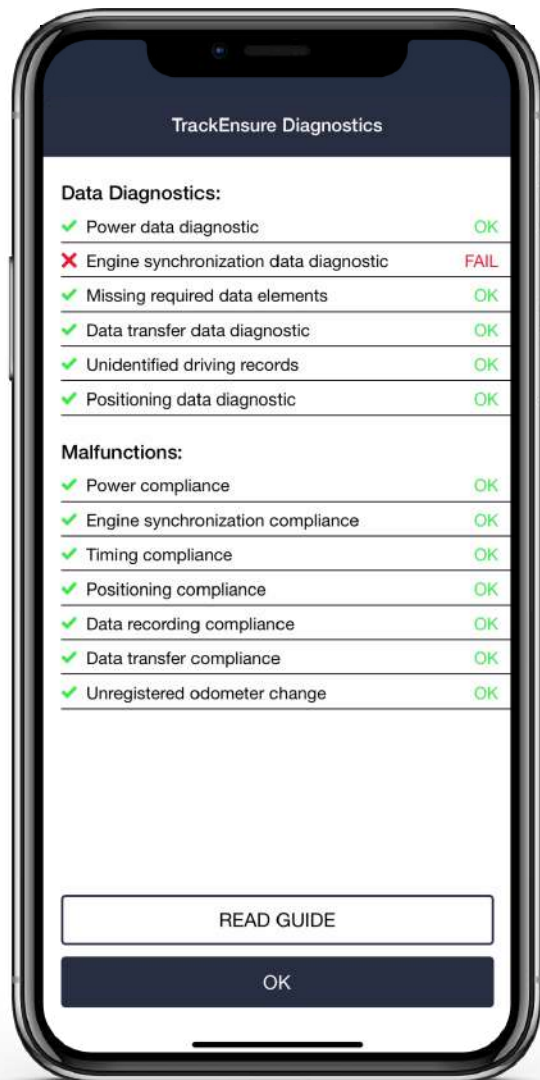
TrackEnsure Diagnostics

Data Diagnostics:

✔ Power data diagnostic OK
✘ Engine synchronization data diagnostic FAIL
✔ Missing required data elements OK
✔ Data transfer data diagnostic OK
✔ Unidentified driving records OK
✔ Positioning data diagnostic OK

Malfunctions:

✔ Power compliance OK
✔ Engine synchronization compliance OK
✔ Timing compliance OK
✔ Positioning compliance OK
✔ Data recording compliance OK
✔ Data transfer compliance OK
✔ Unregistered odometer change OK

READ GUIDE

OK